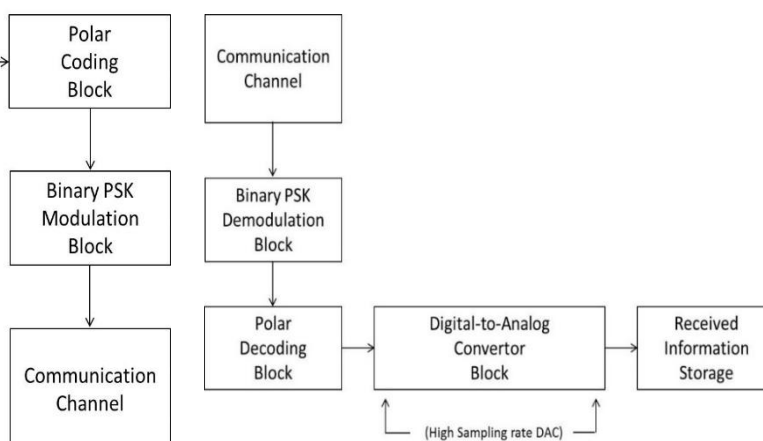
Polar Coding Block

Binary PSK Modulation Block

Communication Channel

Communication Channel

Binary PSK Demodulation Block

Polar Decoding Block

Digital-to-Analog Convertor Block

Received Information Storage

(High Sampling rate DAC)